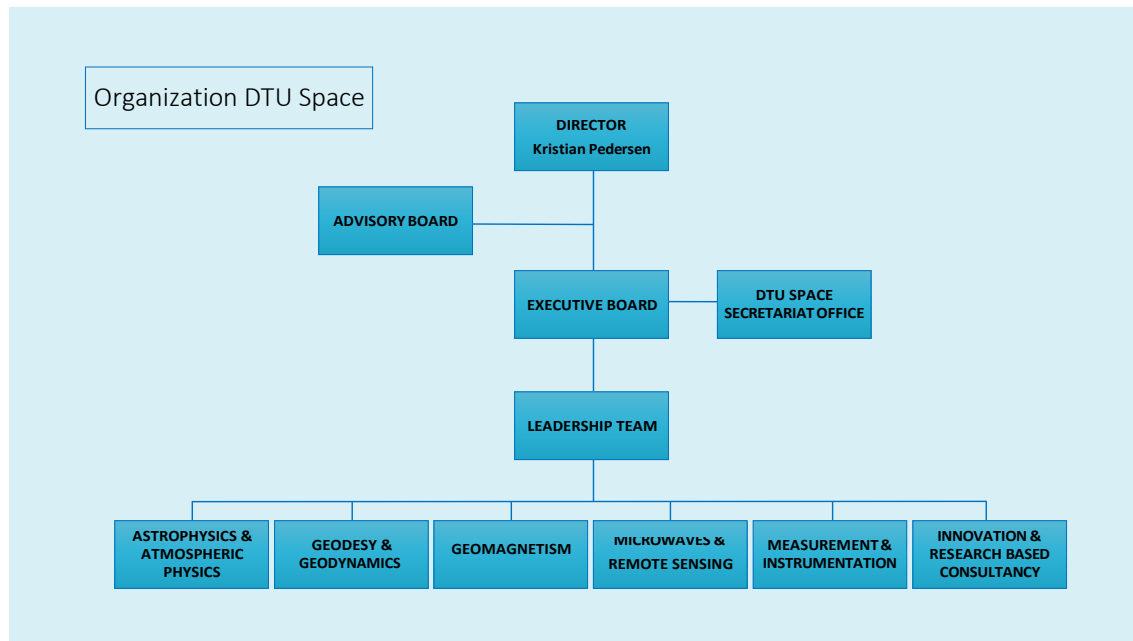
Organization DTU Space

DIRECTOR
Kristian Pedersen

ADVISORY BOARD

EXECUTIVE BOARD

DTU SPACE
SECRETARIAT OFFICE

LEADERSHIP TEAM

ASTROPHYSICS & ATMOSPHERIC PHYSICS

GEODESY & GEODYNAMICS

GEOMAGNETISM

MICROWAVES & REMOTE SENSING

MEASUREMENT & INSTRUMENTATION

INNOVATION & RESEARCH BASED CONSULTANCY